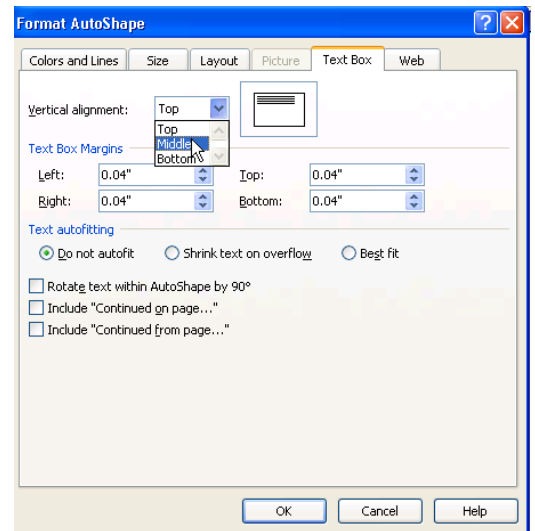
Format AutoShape

Colors and Lines | Size | Layout | Picture | Text Box | Web

Vertical alignment: Top
Top
Middle
Bottom

Text Box Margins
Left: 0.04"
Top: 0.04"
Right: 0.04"
Bottom: 0.04"

Text autofitting
Do not autofit
Shrink text on overflow
Best fit

Rotate text within AutoShape by 90°
Include "Continued on page..."
Include "Continued from page..."

OK
Cancel
Help